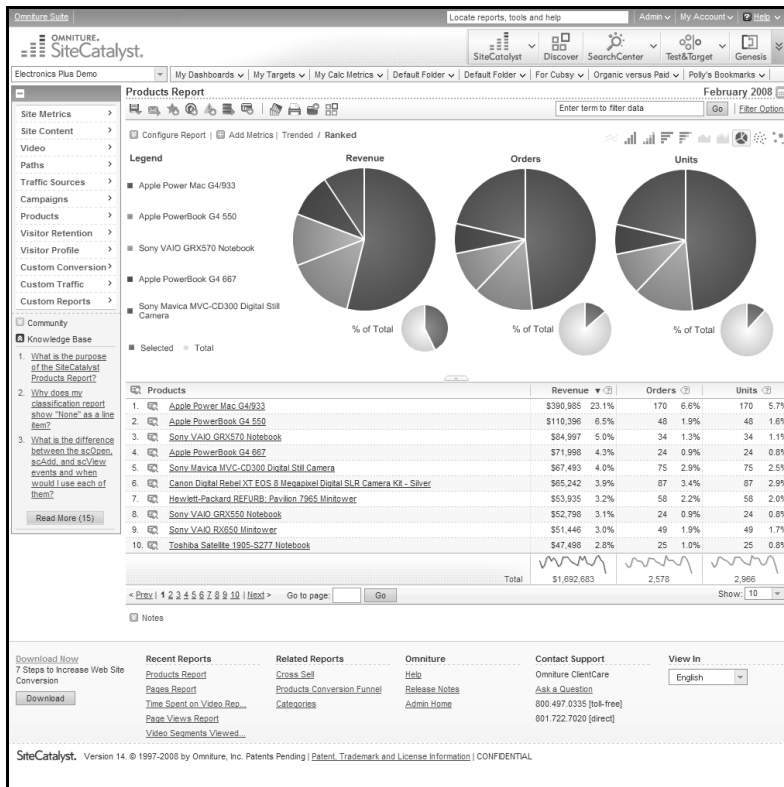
Omniture Suite | Locate reports, tools and help | Admin | My Account | Help

OMNITURE. SiteCatalyst.

SiteCatalyst | Discover | SearchCenter | Test&Target | Genesis

Electronics Plus Demo | My Dashboards | My Targets | My Calc Metrics | Default Folder | Default Folder | For Cubsy | Organic versus Paid | Polly's Bookmarks

Site Metrics
Site Content
Video
Paths
Traffic Sources
Campaigns
Products
Visitor Retention
Visitor Profile
Custom Conversion
Custom Traffic
Custom Reports

Community
Knowledge Base

1. What is the purpose of the SiteCatalyst Products Report?
2. Why does my classification report show "None" as a line item?
3. What is the difference between the scOpen, scAdd, and scView events and when would I use each of them?

Read More (15)

Products Report

February 2008

Enter term to filter data | Go | Filter Options

Configure Report | Add Metrics | Trended / Ranked

Legend | Revenue | Orders | Units

Apple Power Mac G4/933
Apple PowerBook G4 550
Sony VAIO GRX570 Notebook
Apple PowerBook G4 667
Sony Mavica MVC-CD300 Digital Still Camera

% of Total | % of Total | % of Total

Selected Total

| | Products | Revenue | | Orders | | Units | |
|---|---|---|---|---|---|---|---|
| 1. | Apple Power Mac G4/933 | $390,985 | 23.1% | 170 | 6.6% | 170 | 5.7% |
| 2. | Apple PowerBook G4 550 | $110,396 | 6.5% | 48 | 1.9% | 48 | 1.6% |
| 3. | Sony VAIO GRX570 Notebook | $84,997 | 5.0% | 34 | 1.3% | 34 | 1.1% |
| 4. | Apple PowerBook G4 667 | $71,998 | 4.3% | 24 | 0.9% | 24 | 0.8% |
| 5. | Sony Mavica MVC-CD300 Digital Still Camera | $67,493 | 4.0% | 75 | 2.9% | 75 | 2.5% |
| 6. | Canon Digital Rebel XT EOS 8 Megapixel Digital SLR Camera Kit - Silver | $65,242 | 3.9% | 87 | 3.4% | 87 | 2.9% |
| 7. | Hewlett-Packard REFURB: Pavilion 7965 Minitower | $53,935 | 3.2% | 58 | 2.2% | 58 | 2.0% |
| 8. | Sony VAIO GRX550 Notebook | $52,798 | 3.1% | 24 | 0.9% | 24 | 0.8% |
| 9. | Sony VAIO RX650 Minitower | $51,446 | 3.0% | 49 | 1.9% | 49 | 1.7% |
| 10. | Toshiba Satellite 1905-S277 Notebook | $47,498 | 2.8% | 25 | 1.0% | 25 | 0.8% |
| | Total | $1,692,683 | | 2,578 | | 2,966 | |

< Prev | 1 2 3 4 5 6 7 8 9 10 | Next > Go to page: Go Show: 10

Notes

Download Now
7 Steps to Increase Web Site Conversion
Download

Recent Reports
Products Report
Pages Report
Time Spent on Video Rep...
Page Views Report
Video Segments Viewed...

Related Reports
Cross Sell
Products Conversion Funnel
Categories

Omniture
Help
Release Notes
Admin Home

Contact Support
Omniture ClientCare
Ask a Question
800.497.0335 [toll-free]
801.722.7020 [direct]

View In
English

SiteCatalyst. Version 14. © 1997-2008 by Omniture, Inc. Patents Pending | Patent, Trademark and License Information | CONFIDENTIAL